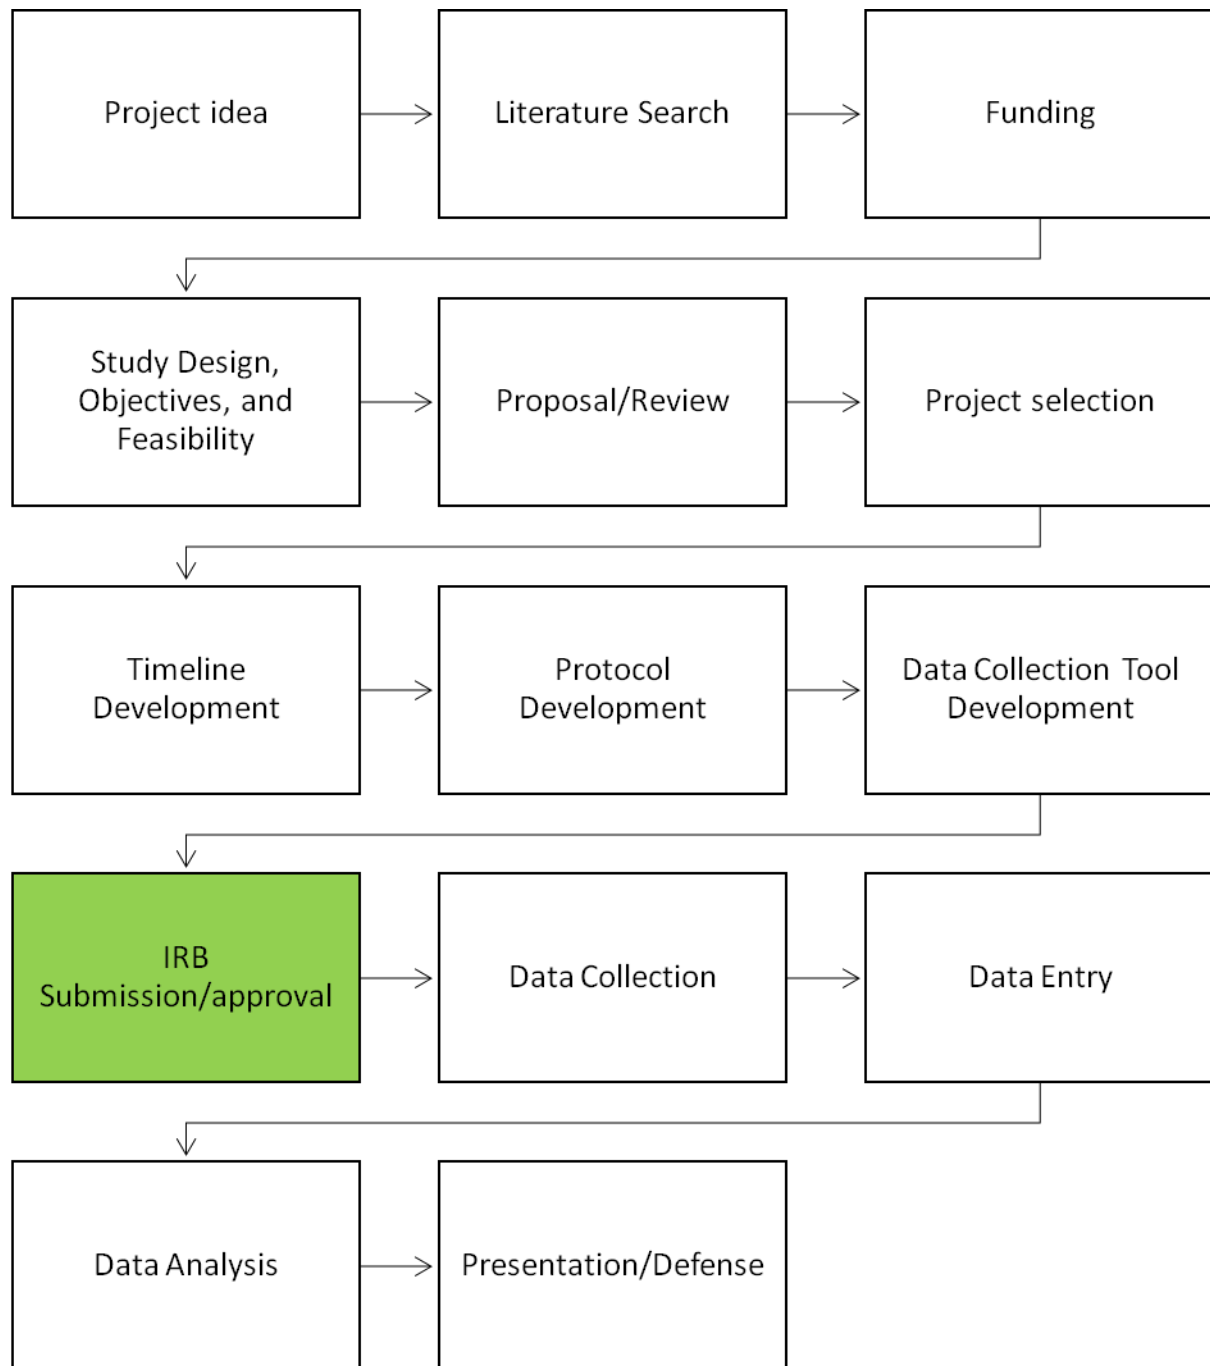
Project idea

Literature Search

Funding

Study Design, Objectives, and Feasibility

Proposal/Review

Project selection

Timeline Development

Protocol Development

Data Collection Tool Development

IRB Submission/approval

Data Collection

Data Entry

Data Analysis

Presentation/Defense